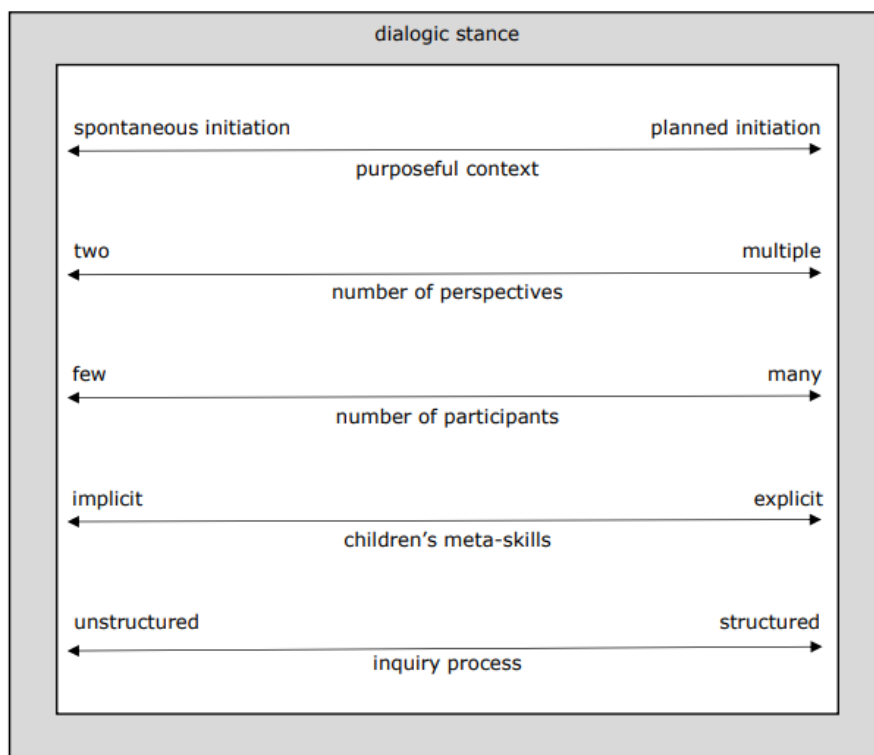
dialogic stance

spontaneous initiation

planned initiation

purposeful context

two

multiple

number of perspectives

few

many

number of participants

implicit

explicit

children's meta-skills

unstructured

structured

inquiry process